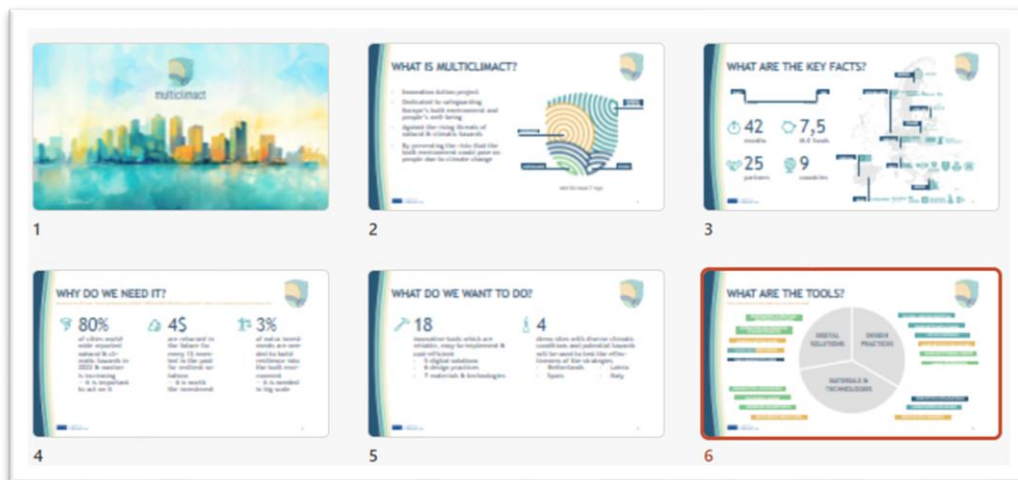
multiclimact

1

WHAT IS MULTICLIMACT?

Innovation Action project

Dedicated to safeguarding Europe's built environment and people's well-being

Against the rising threats of natural & climatic hazards

By preventing the risks that the built environment could pose on people due to climate change

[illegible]

2

WHAT ARE THE KEY FACTS?

42 months

7,5 M.€ funds

25 partners

9 countries

3

WHY DO WE NEED IT?

80%

of cities world wide reported natural & climatic hazards in 2020 & number is increasing – it is important to act on it

4$

are returned in the future for every 1$ invested in the present – it is worth the investment

3%

of extra investments are needed to build resilience into the built environment – it is needed in big scale

4

WHAT DO WE WANT TO DO?

18

innovative tools which are reliable, easy-to-implement & cost-efficient:
- 5 digital solutions
- 6 design practices
- 7 materials & technologies

4

demo sites with diverse climatic conditions and potential hazards will be used to test the effectiveness of the strategies:
- Netherlands
- Latvia
- Spain
- Italy

5

WHAT ARE THE TOOLS?

DIGITAL SOLUTIONS

DESIGN PRACTICES

MATERIALS & TECHNOLOGIES

6